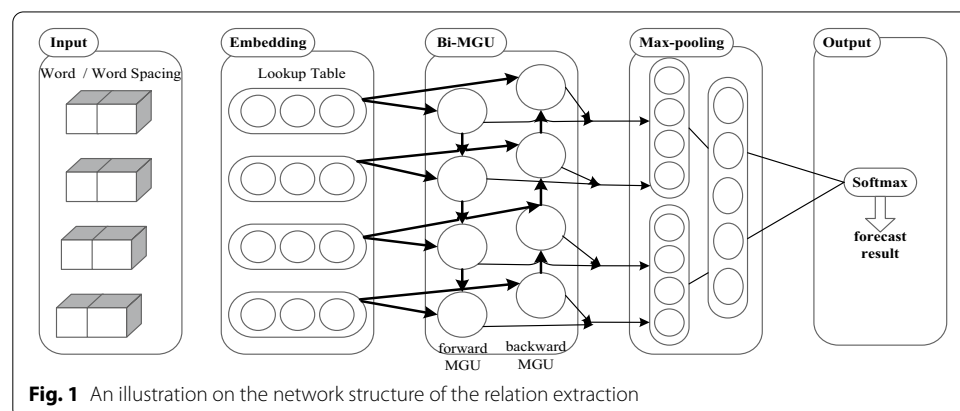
Input

Word / Word Spacing

Embedding

Lookup Table

Bi-MGU

forward MGU

backward MGU

Max-pooling

Output

Softmax

forecast result

**Fig. 1** An illustration on the network structure of the relation extraction